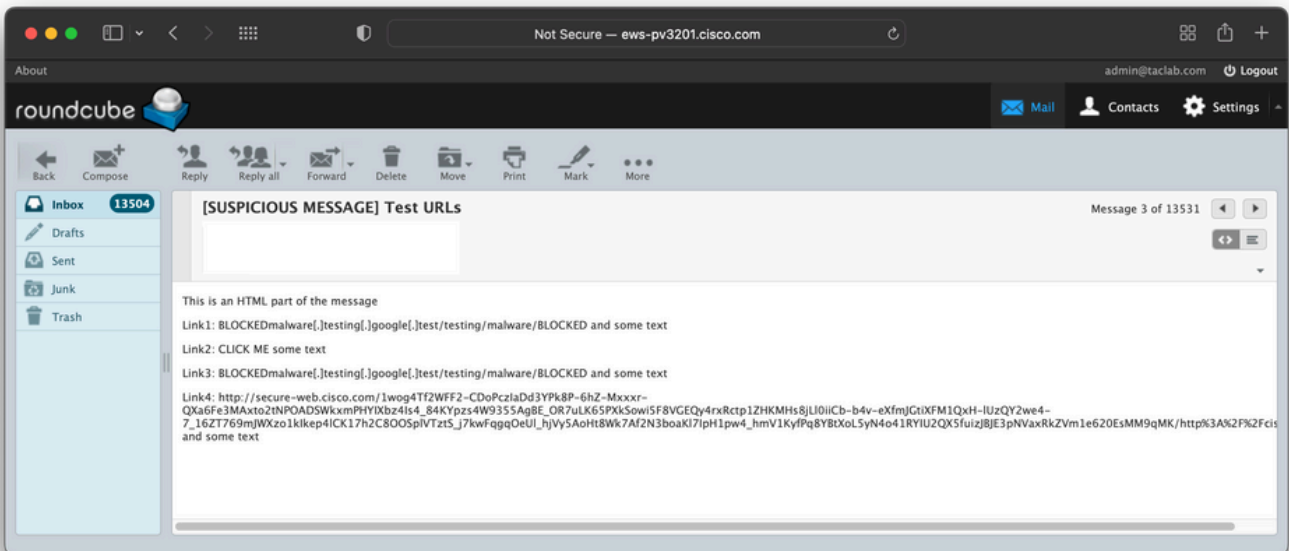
Not Secure — ews-pv3201.cisco.com

About

admin@taclab.com Logout

roundcube

Mail Contacts Settings

Back Compose

Reply Reply all Forward Delete Move Print Mark More

Inbox 13504

Drafts

Sent

Junk

Trash

[SUSPICIOUS MESSAGE] Test URLs

Message 3 of 13531

This is an HTML part of the message

Link1: BLOCKEDmalware[.]testing[.]google[.]test/testing/malware/BLOCKED and some text

Link2: CLICK ME some text

Link3: BLOCKEDmalware[.]testing[.]google[.]test/testing/malware/BLOCKED and some text

Link4: http://secure-web.cisco.com/1wog4Tf2WFF2-CDoPczlaDd3YPk8P-6hZ-Mxxxr-QXa6Fe3MAxto2tNPOADSWkxmPHYlXbz4ls4_84KYpzs4W9355AgBE_OR7uLK65PXkSowi5F8VGEQy4rxRctp1ZHKMHs8jLl0iiCb-b4v-eXfmJGtiXFM1QxH-lUzQY2we4-7_16ZT769mJWXzo1kIkep4lCK17h2C8OOSplVTztS_j7kwFqgqOeUl_hjVy5AoHt8Wk7Af2N3boaKl7IpH1pw4_hmV1KyfPq8YBtXoL5yN4o41RYIU2QX5fuizJ8JE3pNVaxRkZVm1e620EsMM9qMK/http%3A%2F%2Fcis and some text